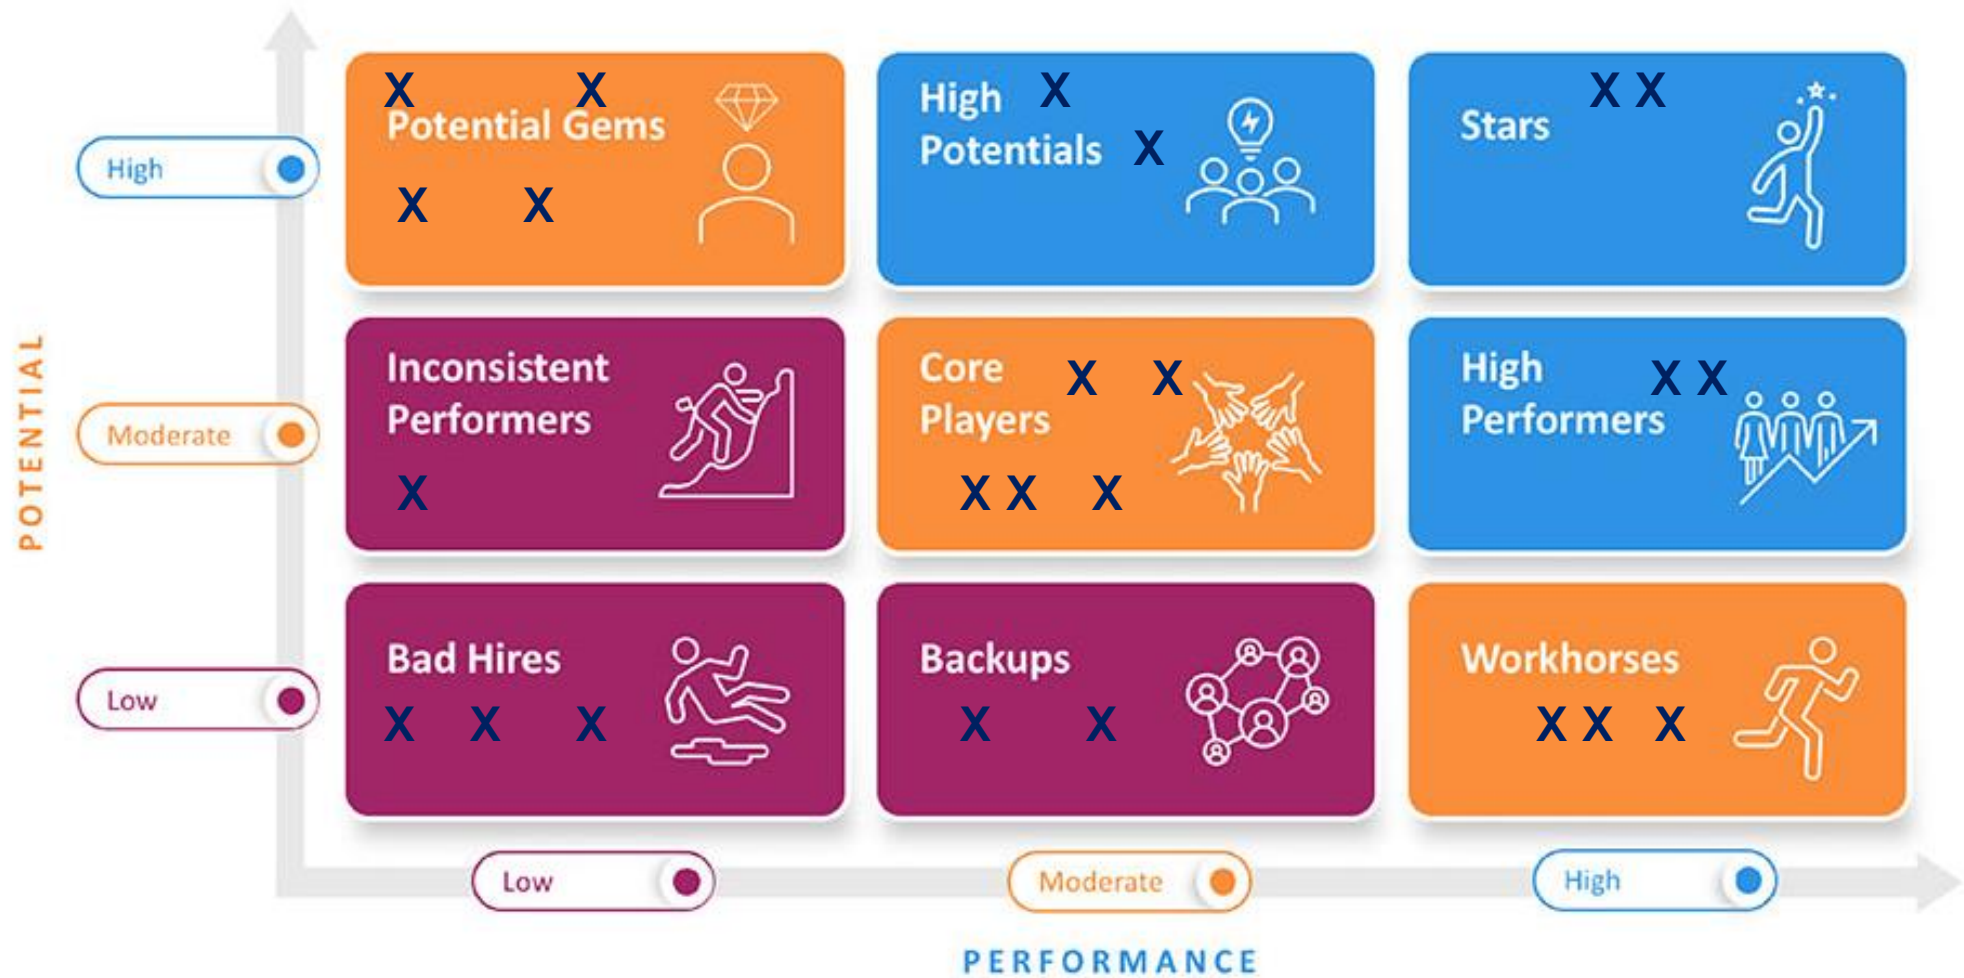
POTENTIAL

High

Moderate

Low

X X
Potential Gems
X X

High X
Potentials X

X X
Stars

Inconsistent
Performers
X

Core X X
Players
X X X

High X X
Performers

Bad Hires
X X X

Backups
X X

Workhorses
X X X

Low

Moderate

High

PERFORMANCE